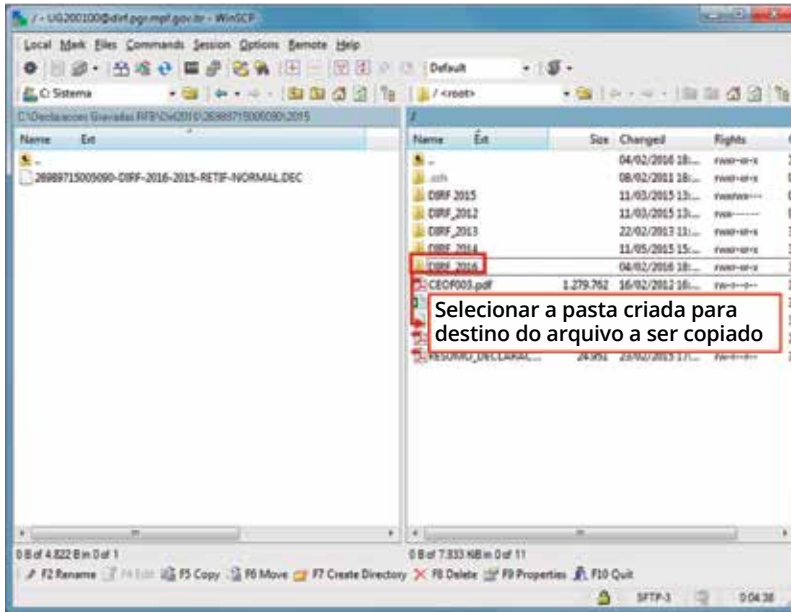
/ - UG200100@dirf.pgr.mpf.gov.br - WinSCP

Local Mark Files Commands Session Options Remote Help

Default

C: Sistema

/ <root>

C:\Declaracoes Gravadas RFB\Dirf2016\26989715005090\2015

/

| Name | Ext |
|---|---|
| .. | |
| 26989715005090-DIRF-2016-2015-RETIF-NORMAL.DEC | |

| Name | Ext | Size | Changed | Rights |
|---|---|---|---|---|
| .. | | | 04/02/2016 18:... | rwxr-xr-x |
| .ssh | | | 08/02/2011 18:... | rwxr-xr-x |
| DIRF 2015 | | | 11/03/2015 13:... | rwxrwx--- |
| DIRF_2012 | | | 11/03/2015 13:... | rwx------ |
| DIRF_2013 | | | 22/02/2013 11:... | rwxr-xr-x |
| DIRF_2014 | | | 11/05/2015 15:... | rwxr-xr-x |
| DIRF_2016 | | | 04/02/2016 18:... | rwxr-xr-x |
| CEOF003.pdf | | 1.279.762 | 16/02/2012 16:... | rw-r--r-- |
| RESUMO_DECLARAC... | | 24.951 | 23/02/2013 17:... | rw-r--r-- |

Selecionar a pasta criada para destino do arquivo a ser copiado

0 B of 4.822 B in 0 of 1

0 B of 7.333 KiB in 0 of 11

F2 Rename F4 Edit F5 Copy F6 Move F7 Create Directory F8 Delete F9 Properties F10 Quit

SFTP-3 0:04:38